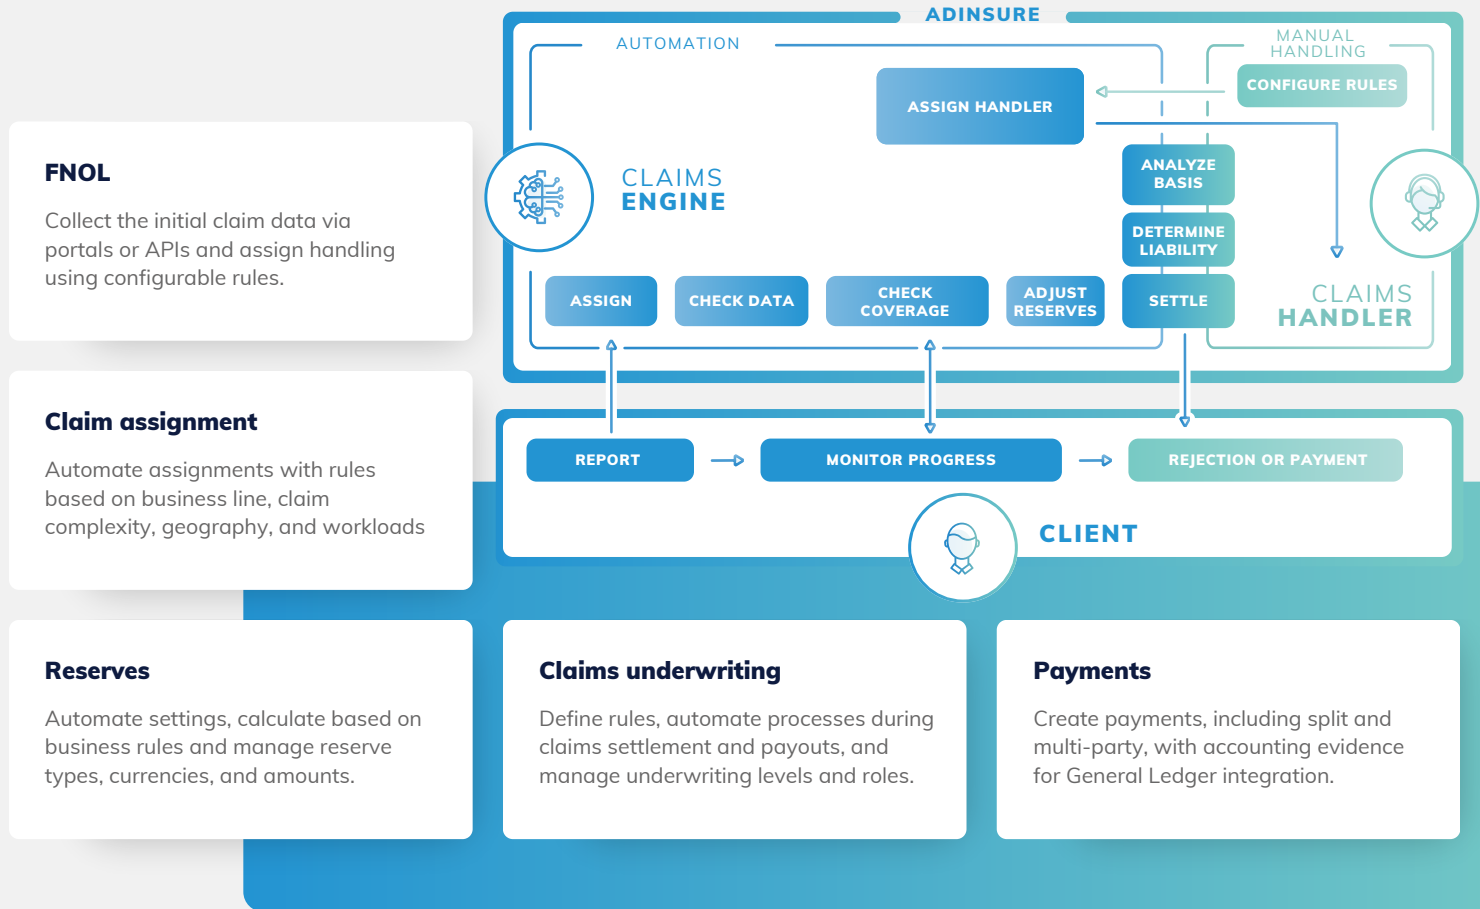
FNOL

Collect the initial claim data via portals or APIs and assign handling using configurable rules.

Claim assignment

Automate assignments with rules based on business line, claim complexity, geography, and workloads

ADINSURE

AUTOMATION

MANUAL HANDLING

CONFIGURE RULES

ASSIGN HANDLER

CLAIMS ENGINE

ANALYZE BASIS

DETERMINE LIABILITY

ASSIGN

CHECK DATA

CHECK COVERAGE

ADJUST RESERVES

SETTLE

CLAIMS HANDLER

REPORT

MONITOR PROGRESS

REJECTION OR PAYMENT

CLIENT

Reserves

Automate settings, calculate based on business rules and manage reserve types, currencies, and amounts.

Claims underwriting

Define rules, automate processes during claims settlement and payouts, and manage underwriting levels and roles.

Payments

Create payments, including split and multi-party, with accounting evidence for General Ledger integration.